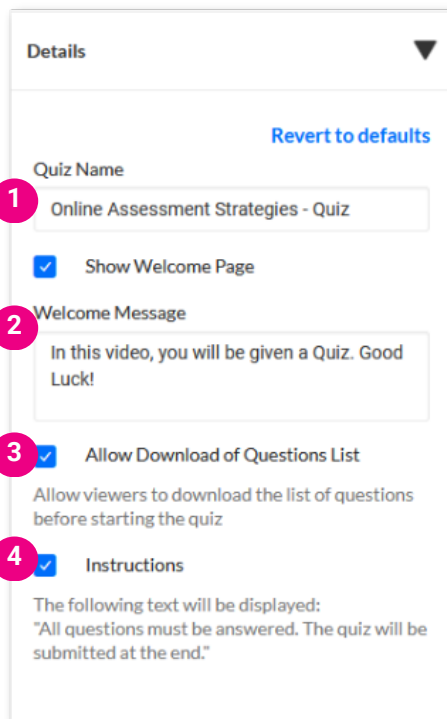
Details

Revert to defaults

Quiz Name

1

Online Assessment Strategies - Quiz

Show Welcome Page

2

Welcome Message

In this video, you will be given a Quiz. Good Luck!

3

Allow Download of Questions List

Allow viewers to download the list of questions before starting the quiz

4

Instructions

The following text will be displayed:
"All questions must be answered. The quiz will be submitted at the end."